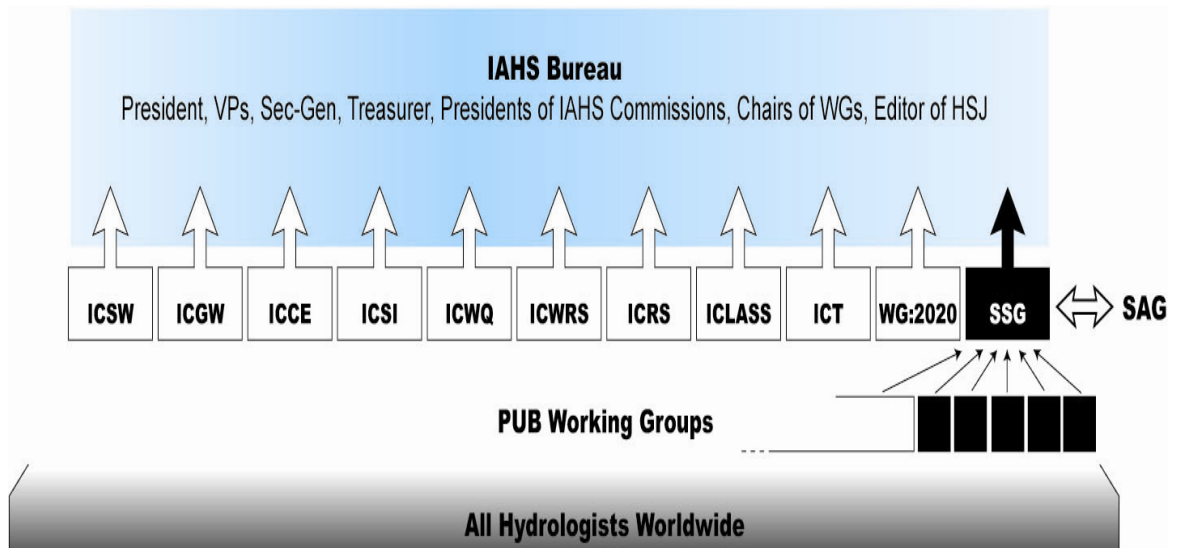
IAHS Bureau

President, VPs, Sec-Gen, Treasurer, Presidents of IAHS Commissions, Chairs of WGs, Editor of HSJ

ICSW

ICGW

ICCE

ICSI

ICWQ

ICWRS

ICRS

ICLASS

ICT

WG:2020

SSG

SAG

PUB Working Groups

All Hydrologists Worldwide